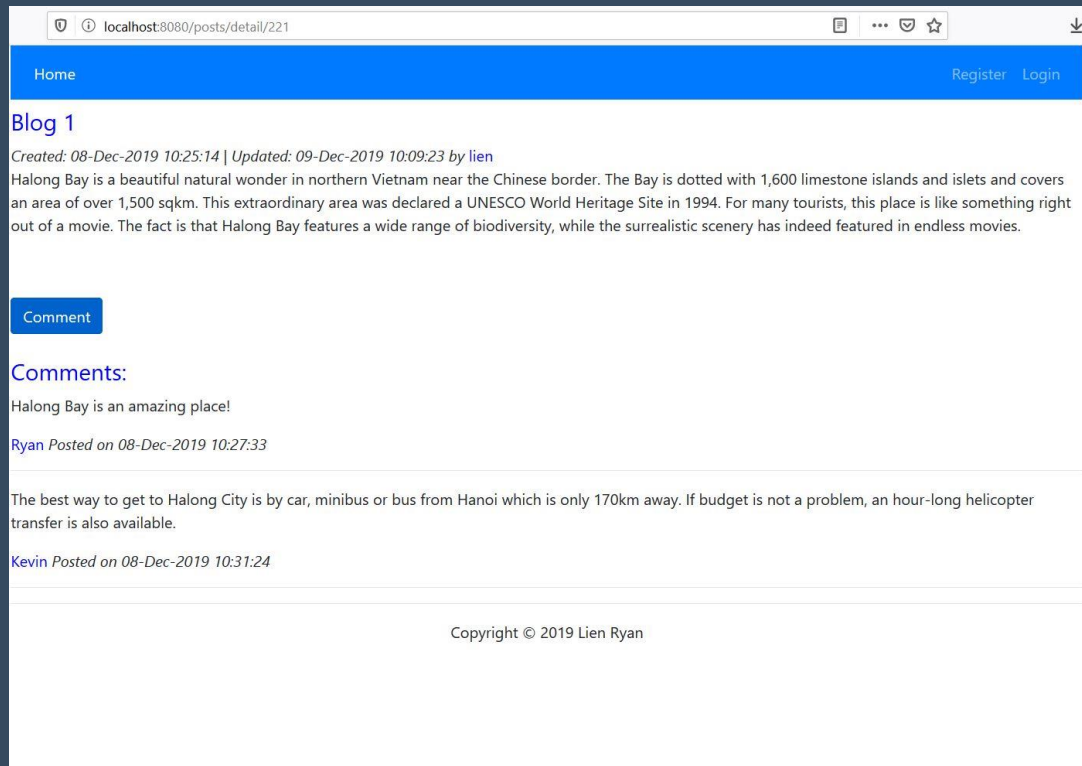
localhost:8080/posts/detail/221

Home

Register Login

Blog 1

Created: 08-Dec-2019 10:25:14 | Updated: 09-Dec-2019 10:09:23 by lien

Halong Bay is a beautiful natural wonder in northern Vietnam near the Chinese border. The Bay is dotted with 1,600 limestone islands and islets and covers an area of over 1,500 sqkm. This extraordinary area was declared a UNESCO World Heritage Site in 1994. For many tourists, this place is like something right out of a movie. The fact is that Halong Bay features a wide range of biodiversity, while the surrealistic scenery has indeed featured in endless movies.

Comment

Comments:

Halong Bay is an amazing place!

Ryan Posted on 08-Dec-2019 10:27:33

The best way to get to Halong City is by car, minibus or bus from Hanoi which is only 170km away. If budget is not a problem, an hour-long helicopter transfer is also available.

Kevin Posted on 08-Dec-2019 10:31:24

Copyright © 2019 Lien Ryan